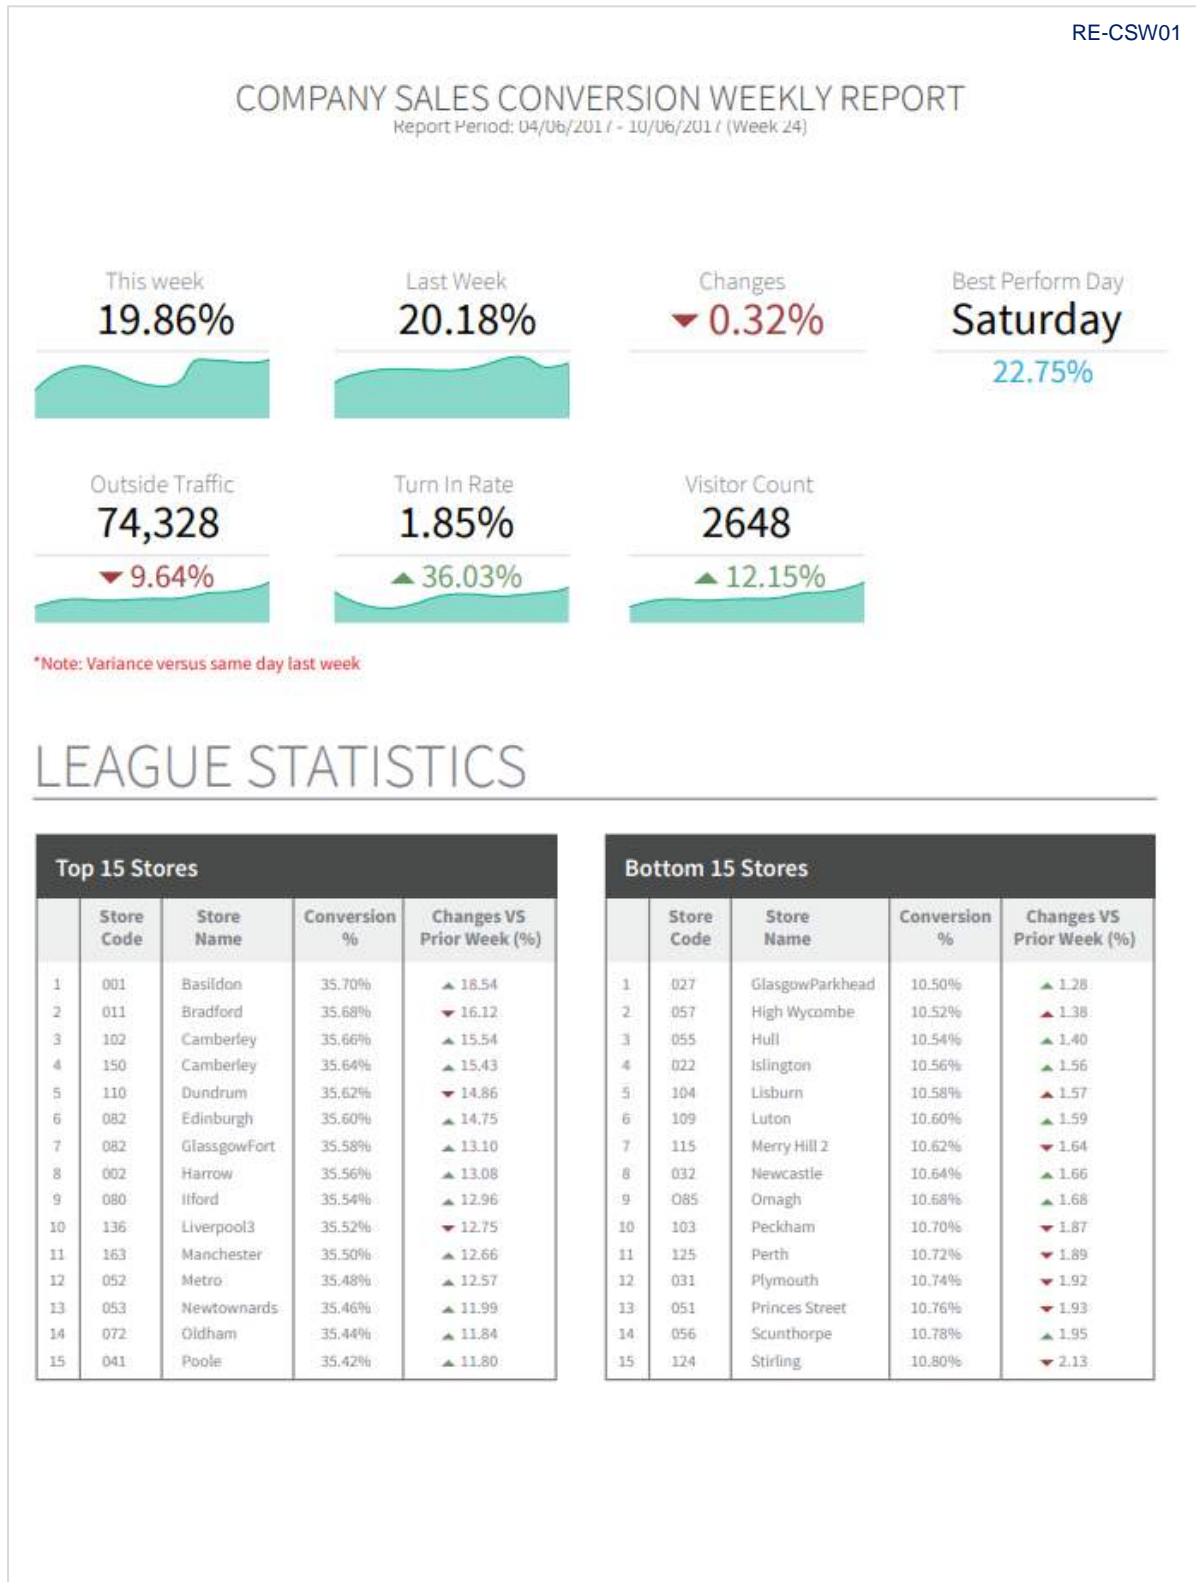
RE-CSW01

COMPANY SALES CONVERSION WEEKLY REPORT
Report Period: 04/06/2017 - 10/06/2017 (Week 24)

This week
19.86%

Last Week
20.18%

Changes
▼ 0.32%

Best Perform Day
Saturday
22.75%

Outside Traffic
74,328
▼ 9.64%

Turn In Rate
1.85%
▲ 36.03%

Visitor Count
2648
▲ 12.15%

*Note: Variance versus same day last week

LEAGUE STATISTICS

Top 15 Stores

| | Store Code | Store Name | Conversion % | Changes VS Prior Week (%) |
|---|---|---|---|---|
| 1 | 001 | Basildon | 35.70% | ▲ 18.54 |
| 2 | 011 | Bradford | 35.68% | ▼ 16.12 |
| 3 | 102 | Camberley | 35.66% | ▲ 15.54 |
| 4 | 150 | Camberley | 35.64% | ▲ 15.43 |
| 5 | 110 | Dundrum | 35.62% | ▼ 14.86 |
| 6 | 082 | Edinburgh | 35.60% | ▲ 14.75 |
| 7 | 082 | GlassgowFort | 35.58% | ▲ 13.10 |
| 8 | 002 | Harrow | 35.56% | ▲ 13.08 |
| 9 | 080 | Ilford | 35.54% | ▲ 12.96 |
| 10 | 136 | Liverpool3 | 35.52% | ▼ 12.75 |
| 11 | 163 | Manchester | 35.50% | ▲ 12.66 |
| 12 | 052 | Metro | 35.48% | ▲ 12.57 |
| 13 | 053 | Newtownards | 35.46% | ▲ 11.99 |
| 14 | 072 | Oldham | 35.44% | ▲ 11.84 |
| 15 | 041 | Poole | 35.42% | ▲ 11.80 |

Bottom 15 Stores

| | Store Code | Store Name | Conversion % | Changes VS Prior Week (%) |
|---|---|---|---|---|
| 1 | 027 | GlasgowParkhead | 10.50% | ▲ 1.28 |
| 2 | 057 | High Wycombe | 10.52% | ▲ 1.38 |
| 3 | 055 | Hull | 10.54% | ▲ 1.40 |
| 4 | 022 | Islington | 10.56% | ▲ 1.56 |
| 5 | 104 | Lisburn | 10.58% | ▲ 1.57 |
| 6 | 109 | Luton | 10.60% | ▲ 1.59 |
| 7 | 115 | Merry Hill 2 | 10.62% | ▼ 1.64 |
| 8 | 032 | Newcastle | 10.64% | ▲ 1.66 |
| 9 | 085 | Omagh | 10.68% | ▲ 1.68 |
| 10 | 103 | Peckham | 10.70% | ▼ 1.87 |
| 11 | 125 | Perth | 10.72% | ▼ 1.89 |
| 12 | 031 | Plymouth | 10.74% | ▼ 1.92 |
| 13 | 051 | Princes Street | 10.76% | ▼ 1.93 |
| 14 | 056 | Scunthorpe | 10.78% | ▲ 1.95 |
| 15 | 124 | Stirling | 10.80% | ▼ 2.13 |